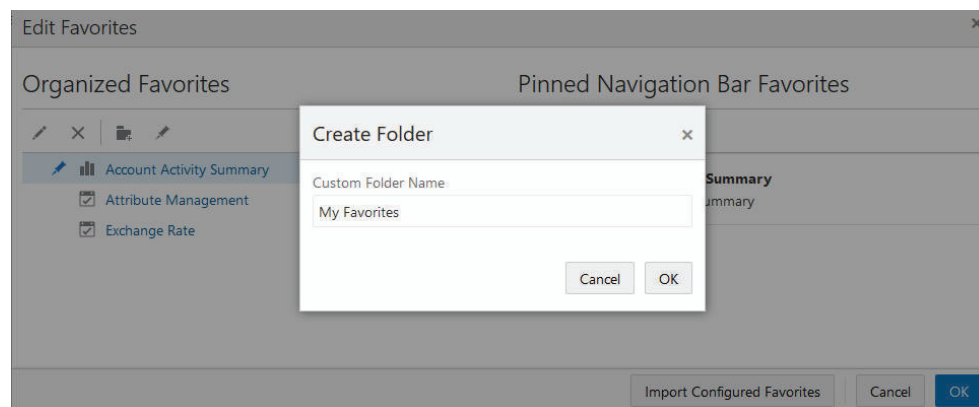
Edit Favorites

Organized Favorites

Pinned Navigation Bar Favorites

Account Activity Summary

Attribute Management

Exchange Rate

Create Folder

×

Custom Folder Name

My Favorites

Cancel

OK

Summary

ummary

Import Configured Favorites

Cancel

OK